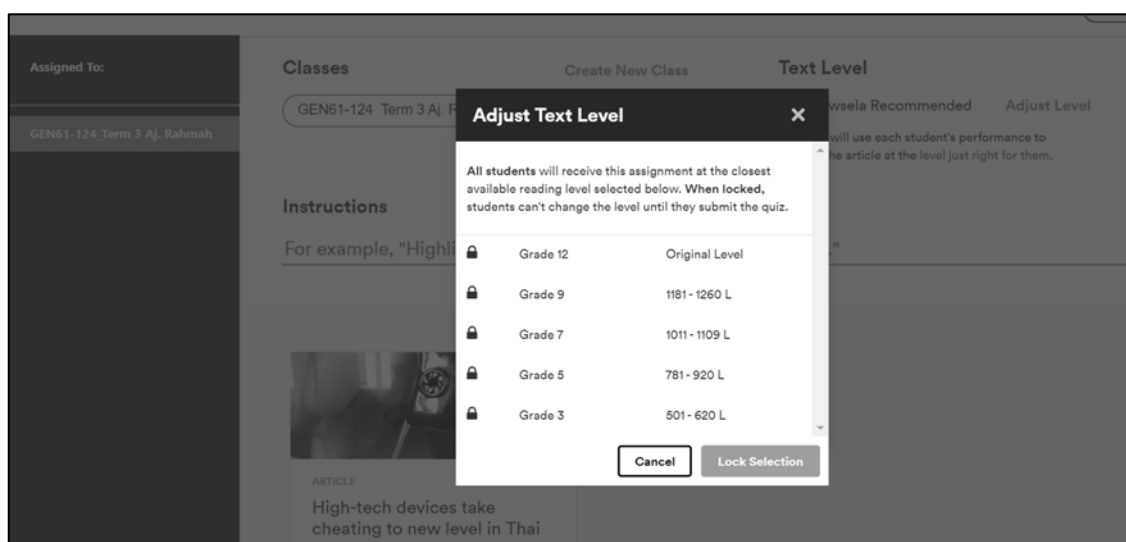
Assigned To:

GEN61-124 Term 3 Aj. Rahmah

Classes

Create New Class

GEN61-124 Term 3 Aj. R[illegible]

Text Level

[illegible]wsela Recommended

Adjust Level

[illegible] will use each student's performance to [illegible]he article at the level just right for them.

Instructions

For example, "Highli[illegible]

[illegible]."

Adjust Text Level

×

**All students** will receive this assignment at the closest available reading level selected below. **When locked,** students can't change the level until they submit the quiz.

| | | |
|---|---|---|
| | Grade 12 | Original Level |
| | Grade 9 | 1181 - 1260 L |
| | Grade 7 | 1011 - 1109 L |
| | Grade 5 | 781 - 920 L |
| | Grade 3 | 501 - 620 L |

Cancel

Lock Selection

ARTICLE

High-tech devices take cheating to new level in Thai